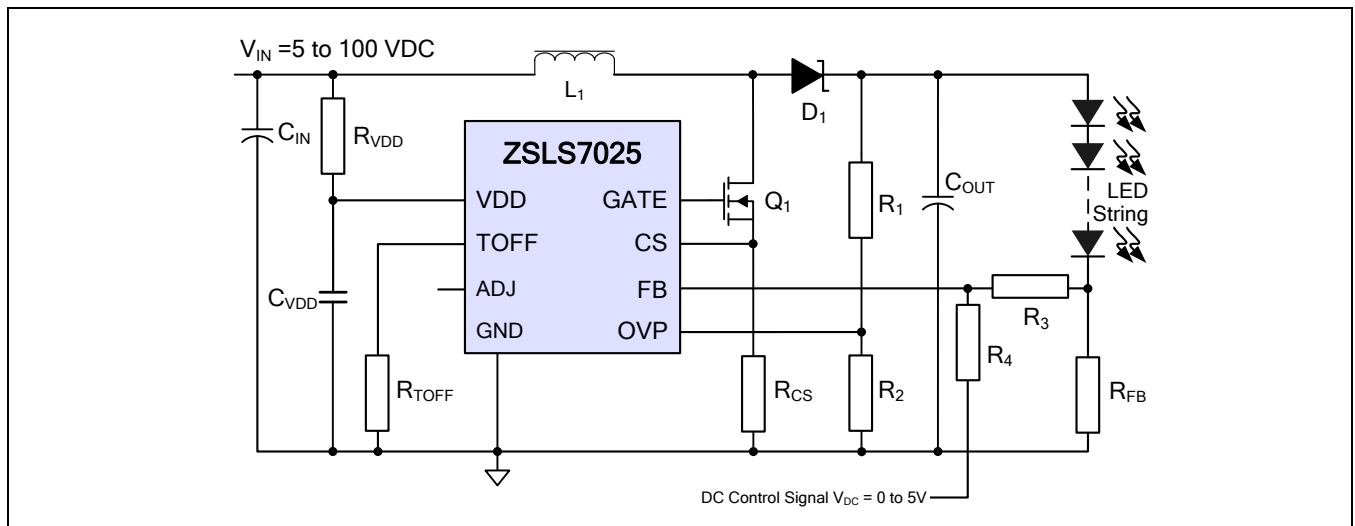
$V_{IN}$ =5 to 100 VDC

$L_1$

$D_1$

$C_{IN}$

$R_{VDD}$

ZSLS7025

VDD

GATE

$Q_1$

$R_1$

$C_{OUT}$

LED String

TOFF

CS

ADJ

FB

$R_3$

$C_{VDD}$

GND

OVP

$R_4$

$R_{TOFF}$

$R_{CS}$

$R_2$

$R_{FB}$

DC Control Signal $V_{DC}$ = 0 to 5V